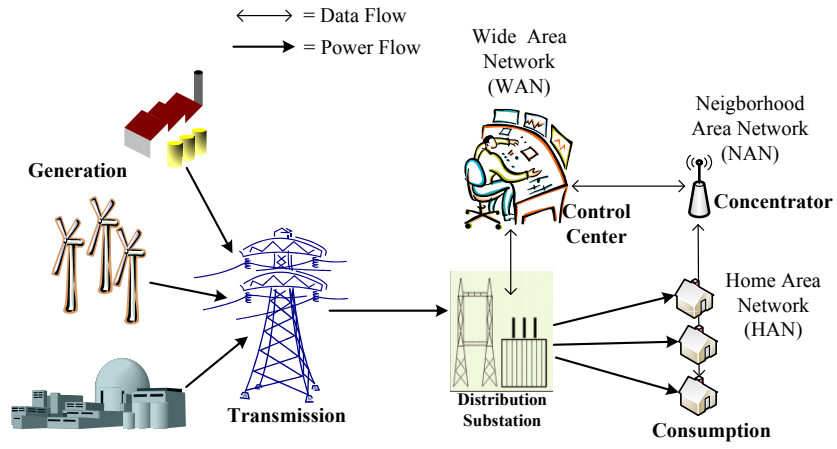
$\longleftrightarrow$ = Data Flow

$\longrightarrow$ = Power Flow

Wide Area Network (WAN)

Neigborhood Area Network (NAN)

Generation

Control Center

Concentrator

Home Area Network (HAN)

Transmission

Distribution Substation

Consumption